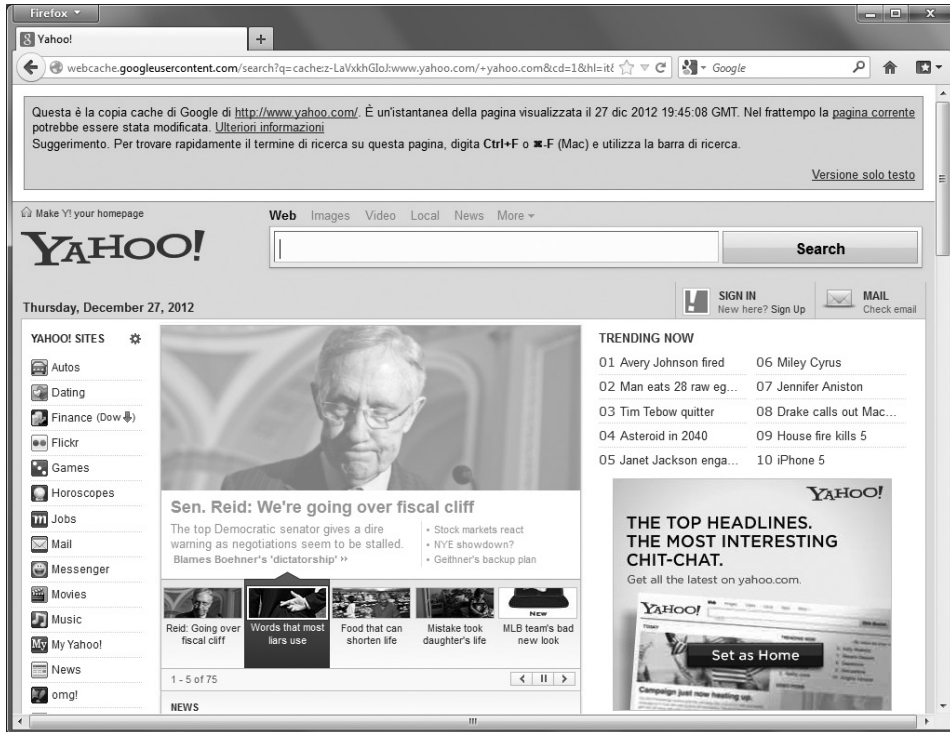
Firefox

Yahoo!

+

webcache.googleusercontent.com/search?q=cache:z-LaVxkhGloJ:www.yahoo.com/+yahoo.com&cd=1&hl=it&

Google

Questa è la copia cache di Google di http://www.yahoo.com/. È un'istantanea della pagina visualizzata il 27 dic 2012 19:45:08 GMT. Nel frattempo la pagina corrente potrebbe essere stata modificata. Ulteriori informazioni

Suggerimento. Per trovare rapidamente il termine di ricerca su questa pagina, digita Ctrl+F o ⌘-F (Mac) e utilizza la barra di ricerca.

Versione solo testo

Make Y! your homepage

Web Images Video Local News More

YAHOO!

Search

Thursday, December 27, 2012

SIGN IN
New here? Sign Up

MAIL
Check email

YAHOO! SITES

Autos
Dating
Finance (Dow
Flickr
Games
Horoscopes
Jobs
Mail
Messenger
Movies
Music
My Yahoo!
News
omg!

Sen. Reid: We're going over fiscal cliff

The top Democratic senator gives a dire warning as negotiations seem to be stalled.
Blames Boehner's 'dictatorship' »

· Stock markets react
· NYE showdown?
· Geithner's backup plan

Reid: Going over fiscal cliff

Words that most liars use

Food that can shorten life

Mistake took daughter's life

New

MLB team's bad new look

1 - 5 of 75

NEWS

TRENDING NOW

01 Avery Johnson fired
02 Man eats 28 raw eg...
03 Tim Tebow quitter
04 Asteroid in 2040
05 Janet Jackson enga...
06 Miley Cyrus
07 Jennifer Aniston
08 Drake calls out Mac...
09 House fire kills 5
10 iPhone 5

YAHOO!

THE TOP HEADLINES.
THE MOST INTERESTING CHIT-CHAT.

Get all the latest on yahoo.com.

YAHOO!

Set as Home

Campaign just now heating up.